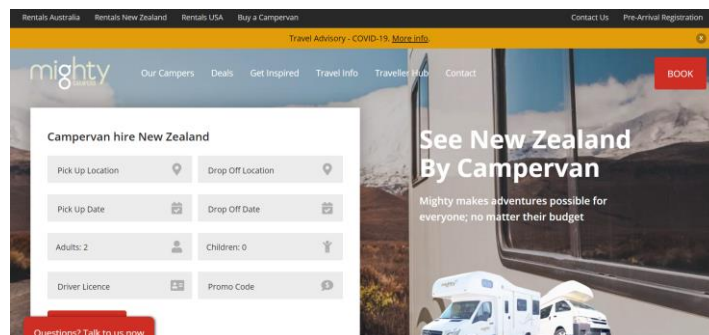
Rentals Australia Rentals New Zealand Rentals USA Buy a Campervan Contact Us Pre-Arrival Registration

Travel Advisory - COVID-19. More info.

mighty

Our Campers Deals Get Inspired Travel Info Traveller Hub Contact BOOK

Campervan hire New Zealand

Pick Up Location

Drop Off Location

Pick Up Date

Drop Off Date

Adults: 2

Children: 0

Driver Licence

Promo Code

Questions? Talk to us now

See New Zealand By Campervan

Mighty makes adventures possible for everyone; no matter their budget